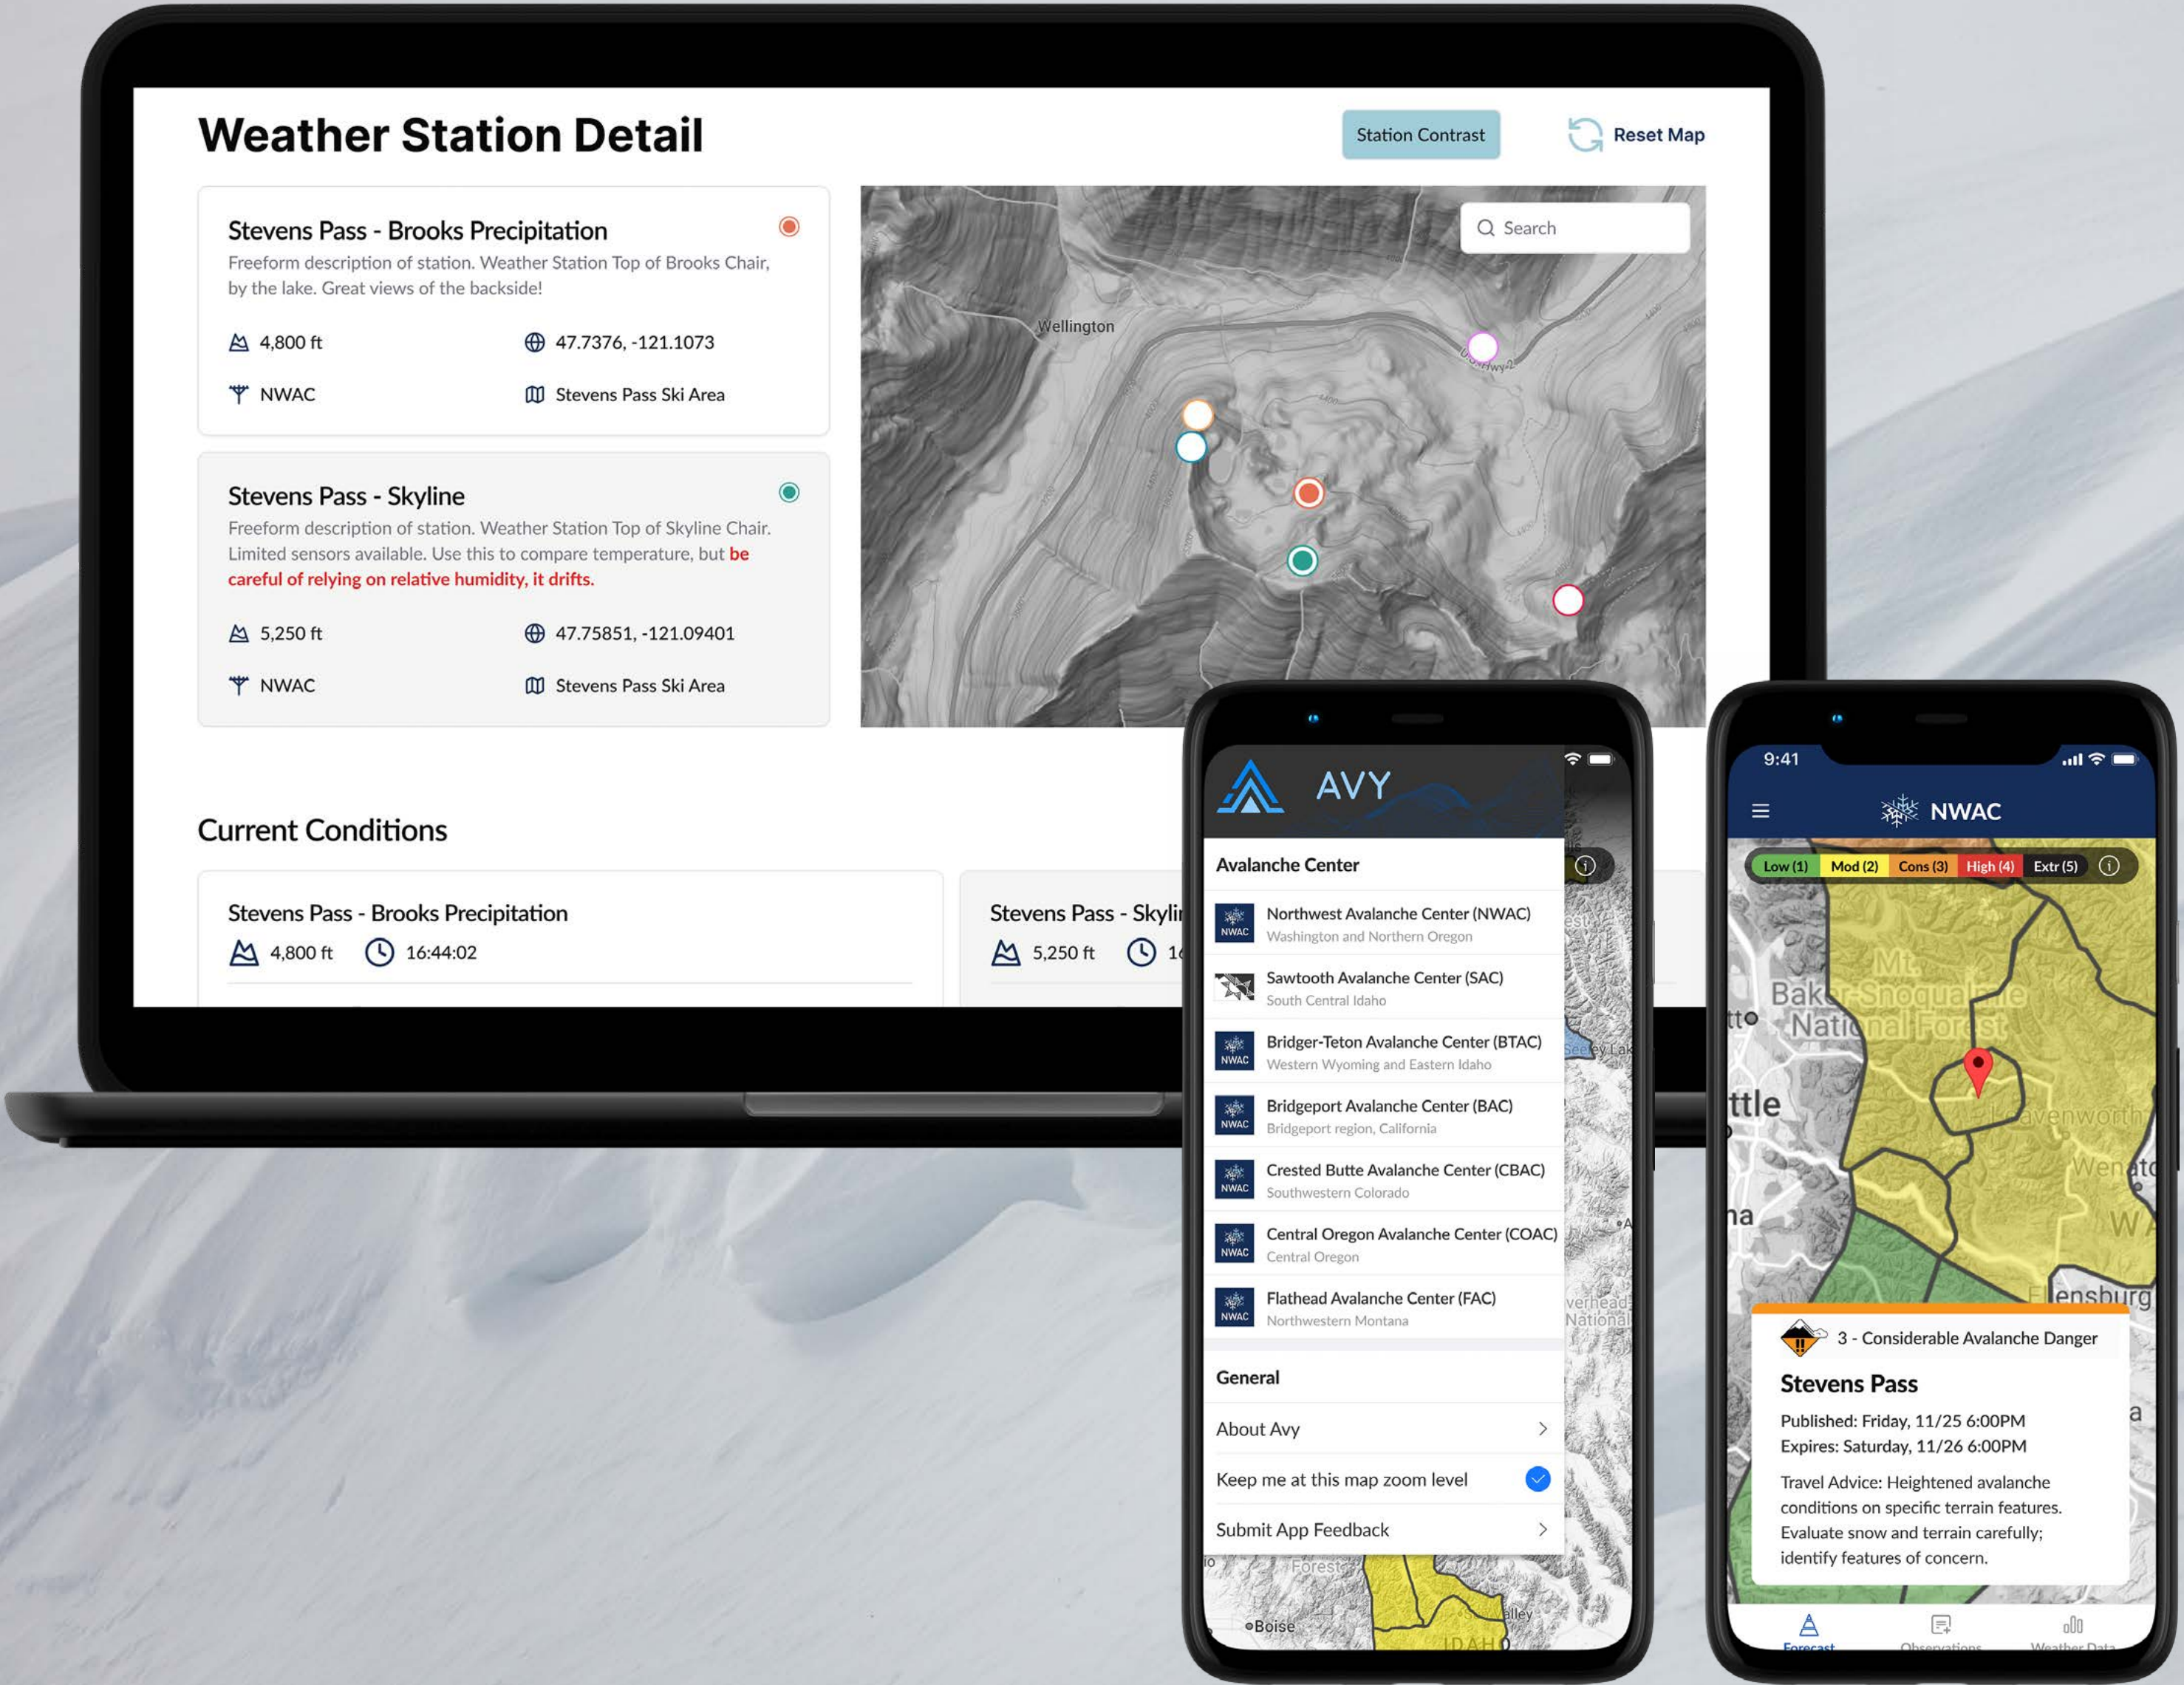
Weather Station Detail

Station Contrast

Reset Map

Stevens Pass - Brooks Precipitation

Freeform description of station. Weather Station Top of Brooks Chair, by the lake. Great views of the backside!

4,800 ft

47.7376, -121.1073

NWAC

Stevens Pass Ski Area

Stevens Pass - Skyline

Freeform description of station. Weather Station Top of Skyline Chair. Limited sensors available. Use this to compare temperature, but be careful of relying on relative humidity, it drifts.

5,250 ft

47.75851, -121.09401

NWAC

Stevens Pass Ski Area

Search

Wellington

Current Conditions

Stevens Pass - Brooks Precipitation

4,800 ft 16:44:02

Stevens Pass - Skyli

5,250 ft 1

AVY

Avalanche Center

Northwest Avalanche Center (NWAC)
Washington and Northern Oregon

Sawtooth Avalanche Center (SAC)
South Central Idaho

Bridger-Teton Avalanche Center (BTAC)
Western Wyoming and Eastern Idaho

Bridgeport Avalanche Center (BAC)
Bridgeport region, California

Crested Butte Avalanche Center (CBAC)
Southwestern Colorado

Central Oregon Avalanche Center (COAC)
Central Oregon

Flathead Avalanche Center (FAC)
Northwestern Montana

General

About Avy

Keep me at this map zoom level

Submit App Feedback

Boise

9:41

NWAC

Low (1) Mod (2) Cons (3) High (4) Extr (5)

Mt. Baker-Snoqualmie National Forest

ttle

Leavenworth

Wenatc

Ellensburg

3 - Considerable Avalanche Danger

Stevens Pass

Published: Friday, 11/25 6:00PM
Expires: Saturday, 11/26 6:00PM

Travel Advice: Heightened avalanche conditions on specific terrain features. Evaluate snow and terrain carefully; identify features of concern.

Forecast Observations Weather Data